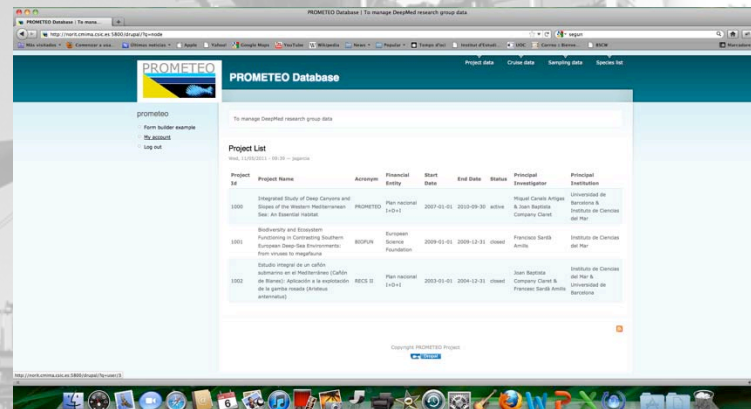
PROMETEO Database | To manage DeepMed research group data

PROMETEO Database | To mana... | +

http://marit.cmima.csic.es:5800/drupal/?q=node

segun

Más visitados | Comenzar a usa... | Últimas noticias | Apple | Yahoo! | Google Maps | YouTube | Wikipedia | News | Popular | Temps d'avui | Institut d'Estudi... | UOC | Correu i Bones... | BSCW | Marcadores

Project data | Cruise data | Sampling data | Species list

PROMETEO

PROMETEO Database

prometeo

Form builder example

My account

Log out

To manage DeepMed research group data

Project List

Wed, 11/05/2011 - 00:30 — jaguria

| Project Id | Project Name | Acronym | Financial Entity | Start Date | End Date | Status | Principal Investigator | Principal Institution |
|---|---|---|---|---|---|---|---|---|
| 1000 | Integrated Study of Deep Canyons and Slopes of the Western Mediterranean Sea: An Essential Habitat | PROMETEO | Plan nacional I+D+I | 2007-01-01 | 2010-09-30 | active | Miquel Canals Artigas & Joan Baptista Company Claret | Universidad de Barcelona & Instituto de Ciencias del Mar |
| 1001 | Biodiversity and Ecosystem Functioning in Contrasting Southern European Deep-Sea Environments: from viruses to megafauna | BIOFUN | European Science Foundation | 2009-01-01 | 2009-12-31 | closed | Francesc Sardà Amills | Instituto de Ciencias del Mar |
| 1002 | Estudio integral de un cañón submarino en el Mediterráneo (Cañón de Blanes): Aplicación a la explotación de la gamba rosada (Aristeus antennatus) | RECS II | Plan nacional I+D+I | 2003-01-01 | 2004-12-31 | closed | Joan Baptista Company Claret & Francesc Sardà Amills | Instituto de Ciencias del Mar & Universidad de Barcelona |

Copyright PROMETEO Project

Drupal

http://marit.cmima.csic.es:5800/drupal/?q=user/3